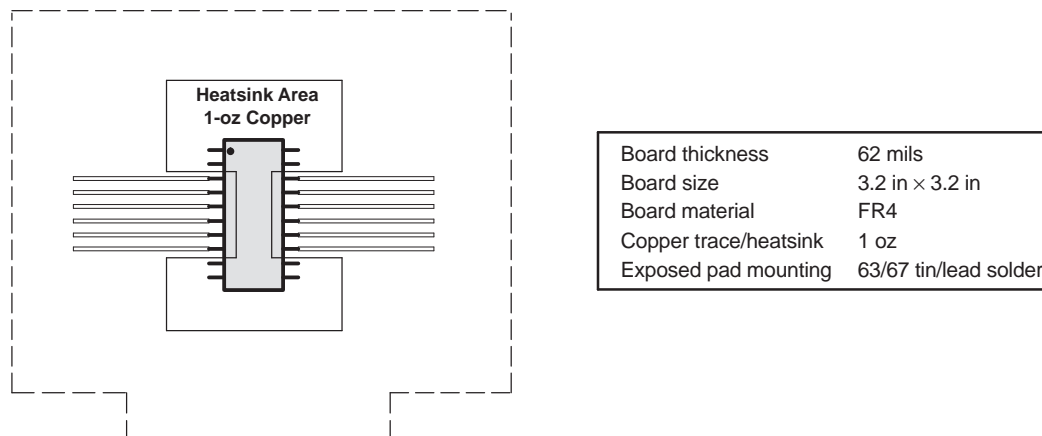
Heatsink Area
1-oz Copper

| Board thickness | 62 mils |
|---|---|
| Board size | 3.2 in $\times$ 3.2 in |
| Board material | FR4 |
| Copper trace/heatsink | 1 oz |
| Exposed pad mounting | 63/67 tin/lead solder |